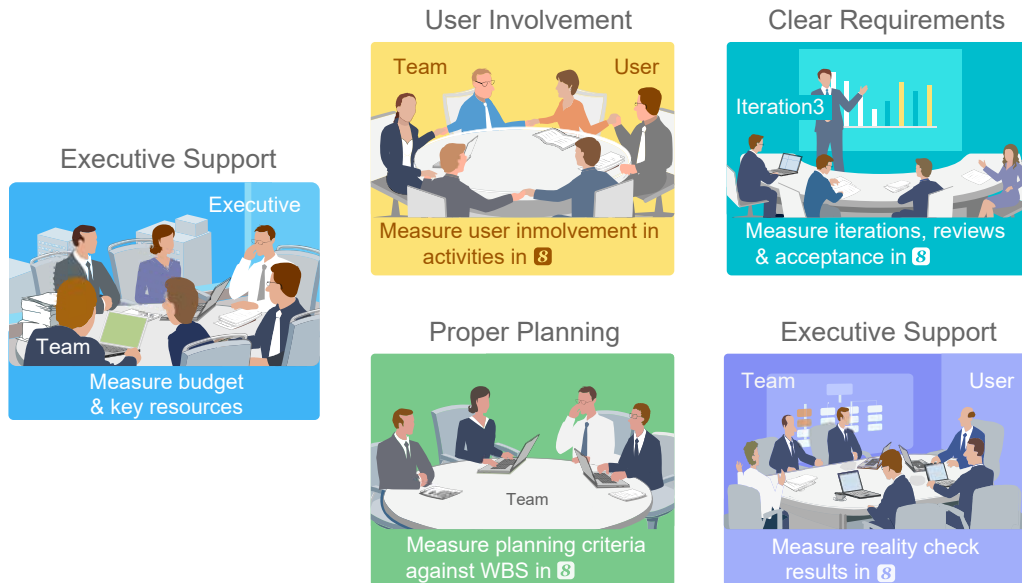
Executive Support

Executive

Team

Measure budget & key resources

User Involvement

Team

User

Measure user inmolvement in activities in 8

Clear Requirements

Iteration3

Measure iterations, reviews & acceptance in 8

Proper Planning

Team

Measure planning criteria against WBS in 8

Executive Support

Team

User

Measure reality check results in 8